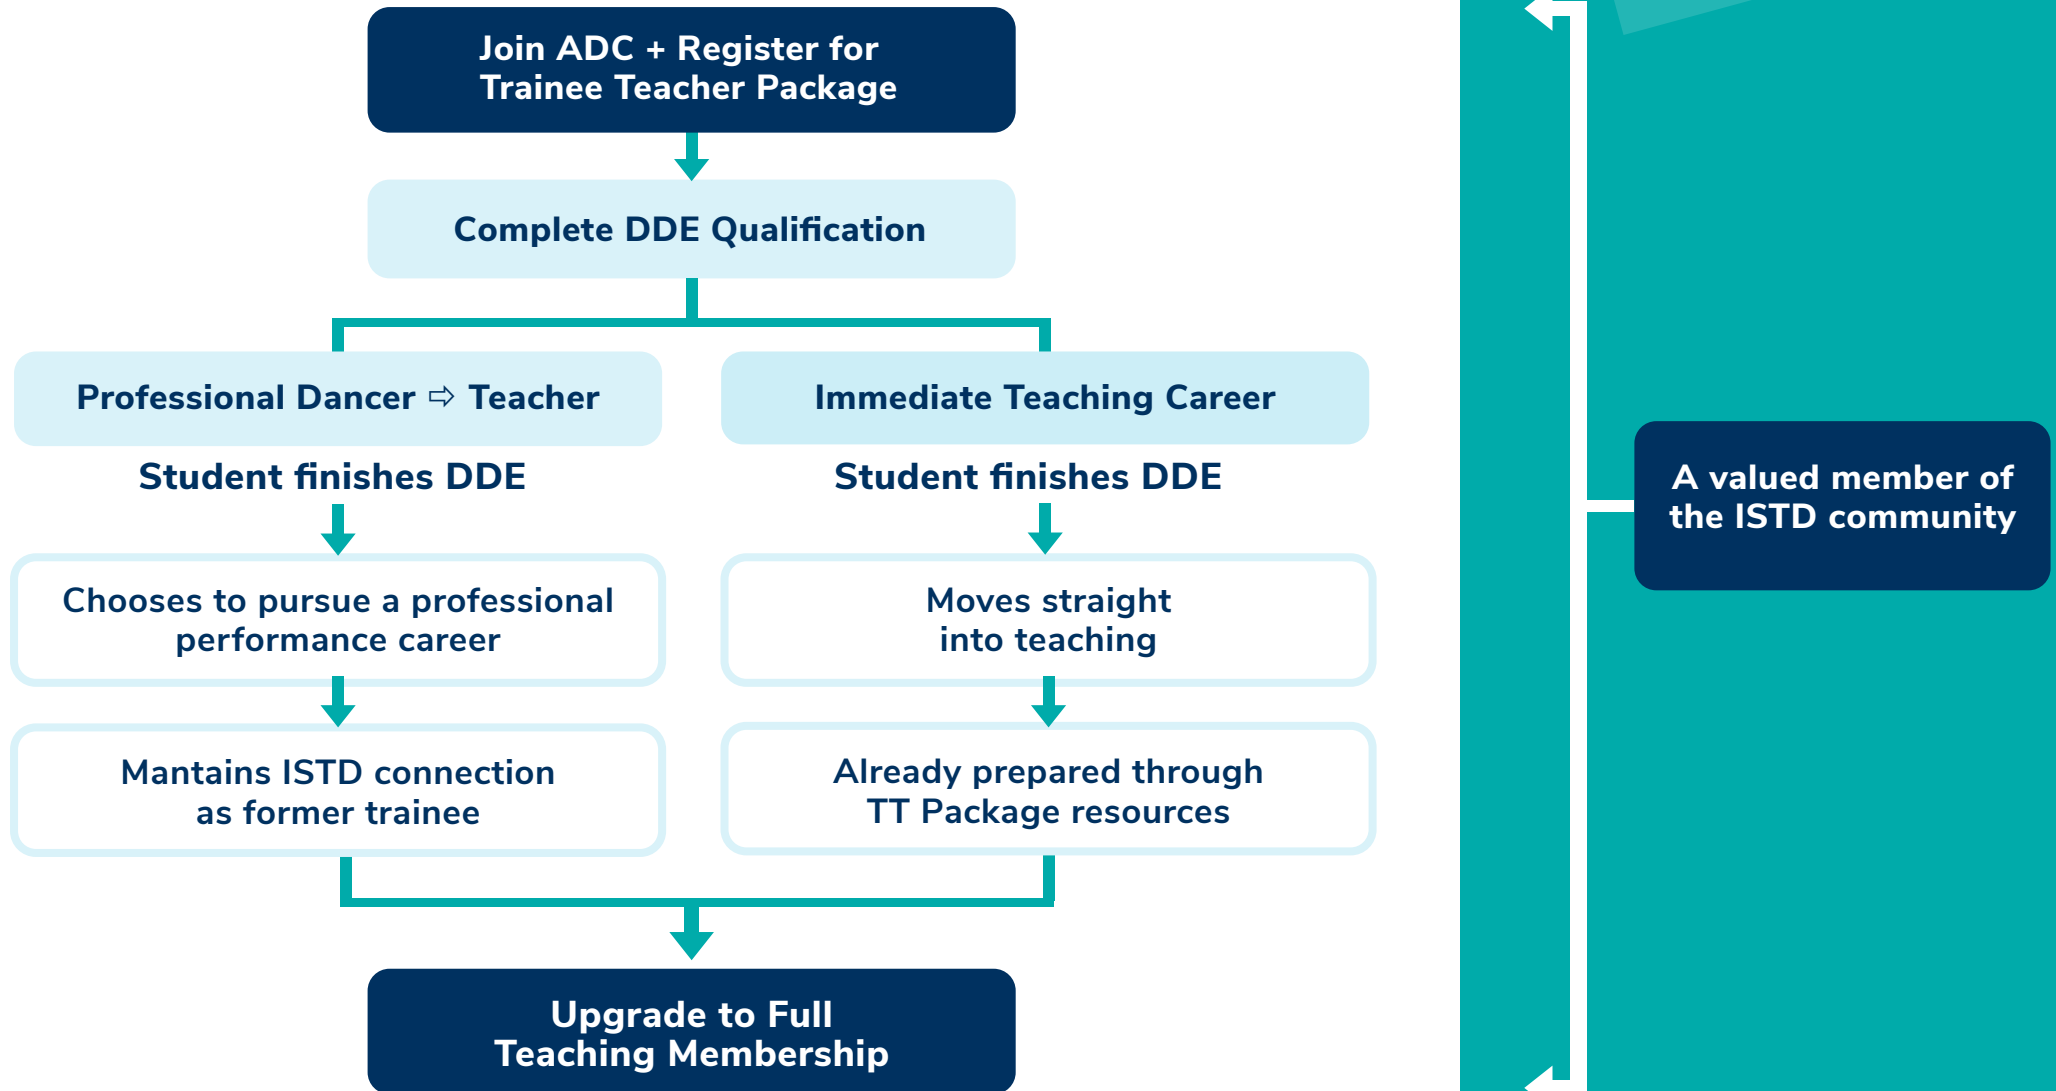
Join ADC + Register for Trainee Teacher Package

Complete DDE Qualification

Professional Dancer ⇨ Teacher

Student finishes DDE

Chooses to pursue a professional performance career

Mantains ISTD connection as former trainee

Immediate Teaching Career

Student finishes DDE

Moves straight into teaching

Already prepared through TT Package resources

Upgrade to Full Teaching Membership

A valued member of the ISTD community